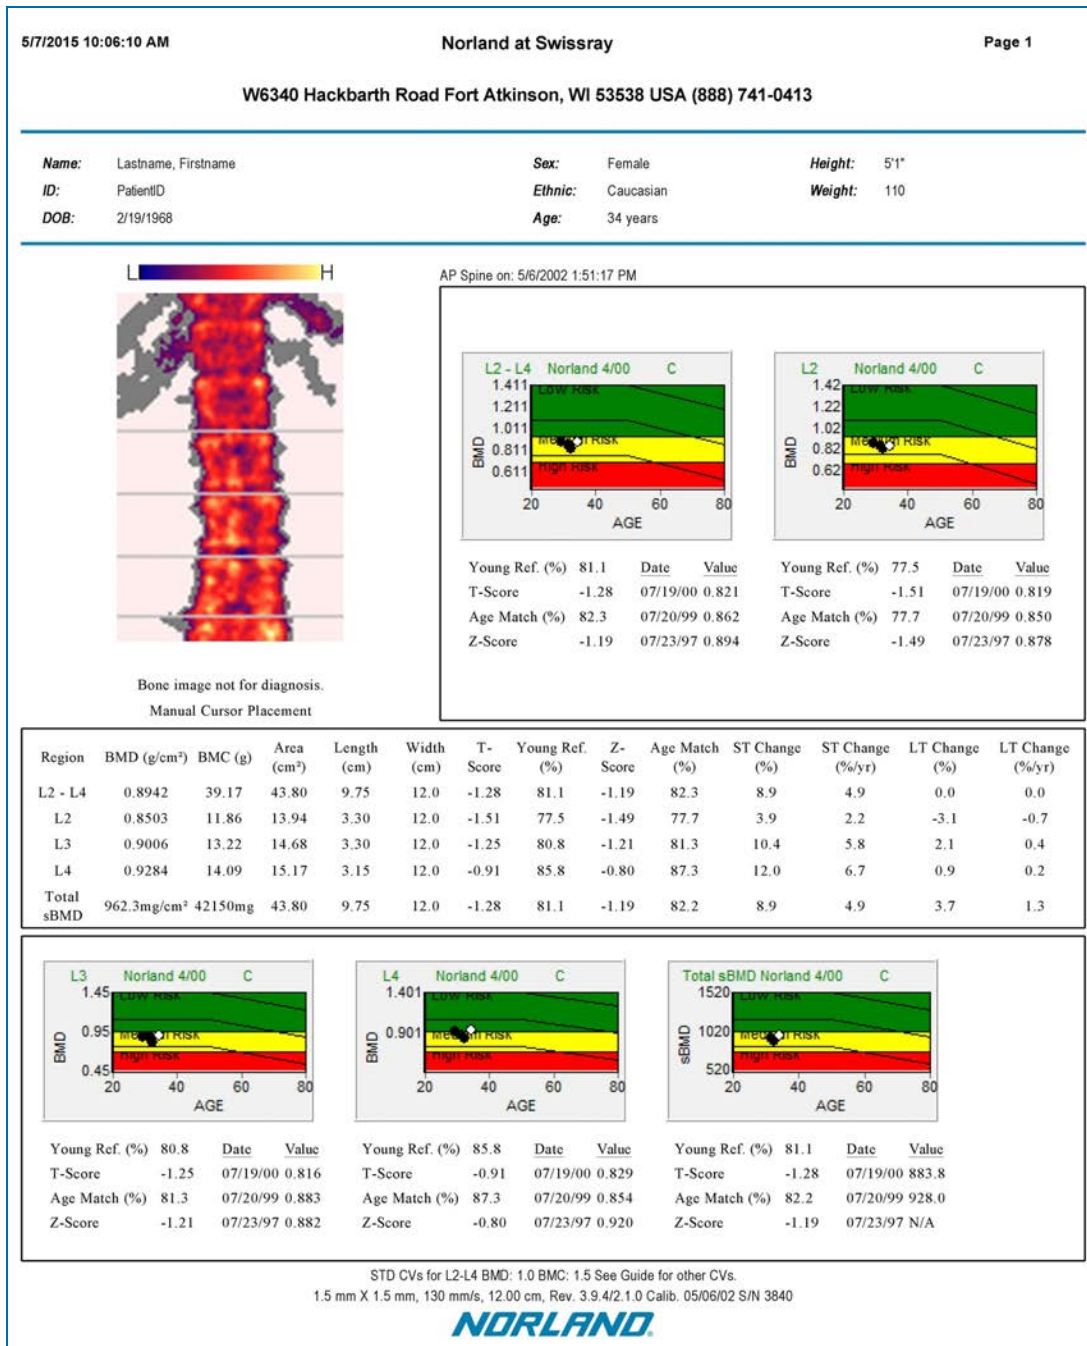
5/7/2015 10:06:10 AM Norland at Swissray Page 1

W6340 Hackbarth Road Fort Atkinson, WI 53538 USA (888) 741-0413

Name: Lastname, Firstname
ID: PatientID
DOB: 2/19/1968

Sex: Female
Ethnic: Caucasian
Age: 34 years

Height: 5'1"
Weight: 110

L H

AP Spine on: 5/6/2002 1:51:17 PM

L2 - L4 Norland 4/00 C
1.411 1.211 1.011 0.811 0.611
BMD
Low Risk
Medium Risk
High Risk
20 40 60 80
AGE

L2 Norland 4/00 C
1.42 1.22 1.02 0.82 0.62
BMD
Low Risk
Medium Risk
High Risk
20 40 60 80
AGE

| Young Ref. (%) | 81.1 | Date | Value |
|---|---|---|---|
| T-Score | -1.28 | 07/19/00 | 0.821 |
| Age Match (%) | 82.3 | 07/20/99 | 0.862 |
| Z-Score | -1.19 | 07/23/97 | 0.894 |

| Young Ref. (%) | 77.5 | Date | Value |
|---|---|---|---|
| T-Score | -1.51 | 07/19/00 | 0.819 |
| Age Match (%) | 77.7 | 07/20/99 | 0.850 |
| Z-Score | -1.49 | 07/23/97 | 0.878 |

Bone image not for diagnosis.
Manual Cursor Placement

| Region | BMD (g/cm²) | BMC (g) | Area (cm²) | Length (cm) | Width (cm) | T-Score | Young Ref. (%) | Z-Score | Age Match (%) | ST Change (%) | ST Change (%/yr) | LT Change (%) | LT Change (%/yr) |
|---|---|---|---|---|---|---|---|---|---|---|---|---|---|
| L2 - L4 | 0.8942 | 39.17 | 43.80 | 9.75 | 12.0 | -1.28 | 81.1 | -1.19 | 82.3 | 8.9 | 4.9 | 0.0 | 0.0 |
| L2 | 0.8503 | 11.86 | 13.94 | 3.30 | 12.0 | -1.51 | 77.5 | -1.49 | 77.7 | 3.9 | 2.2 | -3.1 | -0.7 |
| L3 | 0.9006 | 13.22 | 14.68 | 3.30 | 12.0 | -1.25 | 80.8 | -1.21 | 81.3 | 10.4 | 5.8 | 2.1 | 0.4 |
| L4 | 0.9284 | 14.09 | 15.17 | 3.15 | 12.0 | -0.91 | 85.8 | -0.80 | 87.3 | 12.0 | 6.7 | 0.9 | 0.2 |
| Total sBMD | 962.3mg/cm² | 42150mg | 43.80 | 9.75 | 12.0 | -1.28 | 81.1 | -1.19 | 82.2 | 8.9 | 4.9 | 3.7 | 1.3 |

L3 Norland 4/00 C
1.45 0.95 0.45
BMD
Low Risk
Medium Risk
High Risk
20 40 60 80
AGE

L4 Norland 4/00 C
1.401 0.901
BMD
Low Risk
Medium Risk
High Risk
20 40 60 80
AGE

Total sBMD Norland 4/00 C
1520 1020 520
sBMD
Low Risk
Medium Risk
High Risk
20 40 60 80
AGE

| Young Ref. (%) | 80.8 | Date | Value |
|---|---|---|---|
| T-Score | -1.25 | 07/19/00 | 0.816 |
| Age Match (%) | 81.3 | 07/20/99 | 0.883 |
| Z-Score | -1.21 | 07/23/97 | 0.882 |

| Young Ref. (%) | 85.8 | Date | Value |
|---|---|---|---|
| T-Score | -0.91 | 07/19/00 | 0.829 |
| Age Match (%) | 87.3 | 07/20/99 | 0.854 |
| Z-Score | -0.80 | 07/23/97 | 0.920 |

| Young Ref. (%) | 81.1 | Date | Value |
|---|---|---|---|
| T-Score | -1.28 | 07/19/00 | 883.8 |
| Age Match (%) | 82.2 | 07/20/99 | 928.0 |
| Z-Score | -1.19 | 07/23/97 | N/A |

STD CVs for L2-L4 BMD: 1.0 BMC: 1.5 See Guide for other CVs.
1.5 mm X 1.5 mm, 130 mm/s, 12.00 cm, Rev. 3.9.4/2.1.0 Calib. 05/06/02 S/N 3840
NORLAND